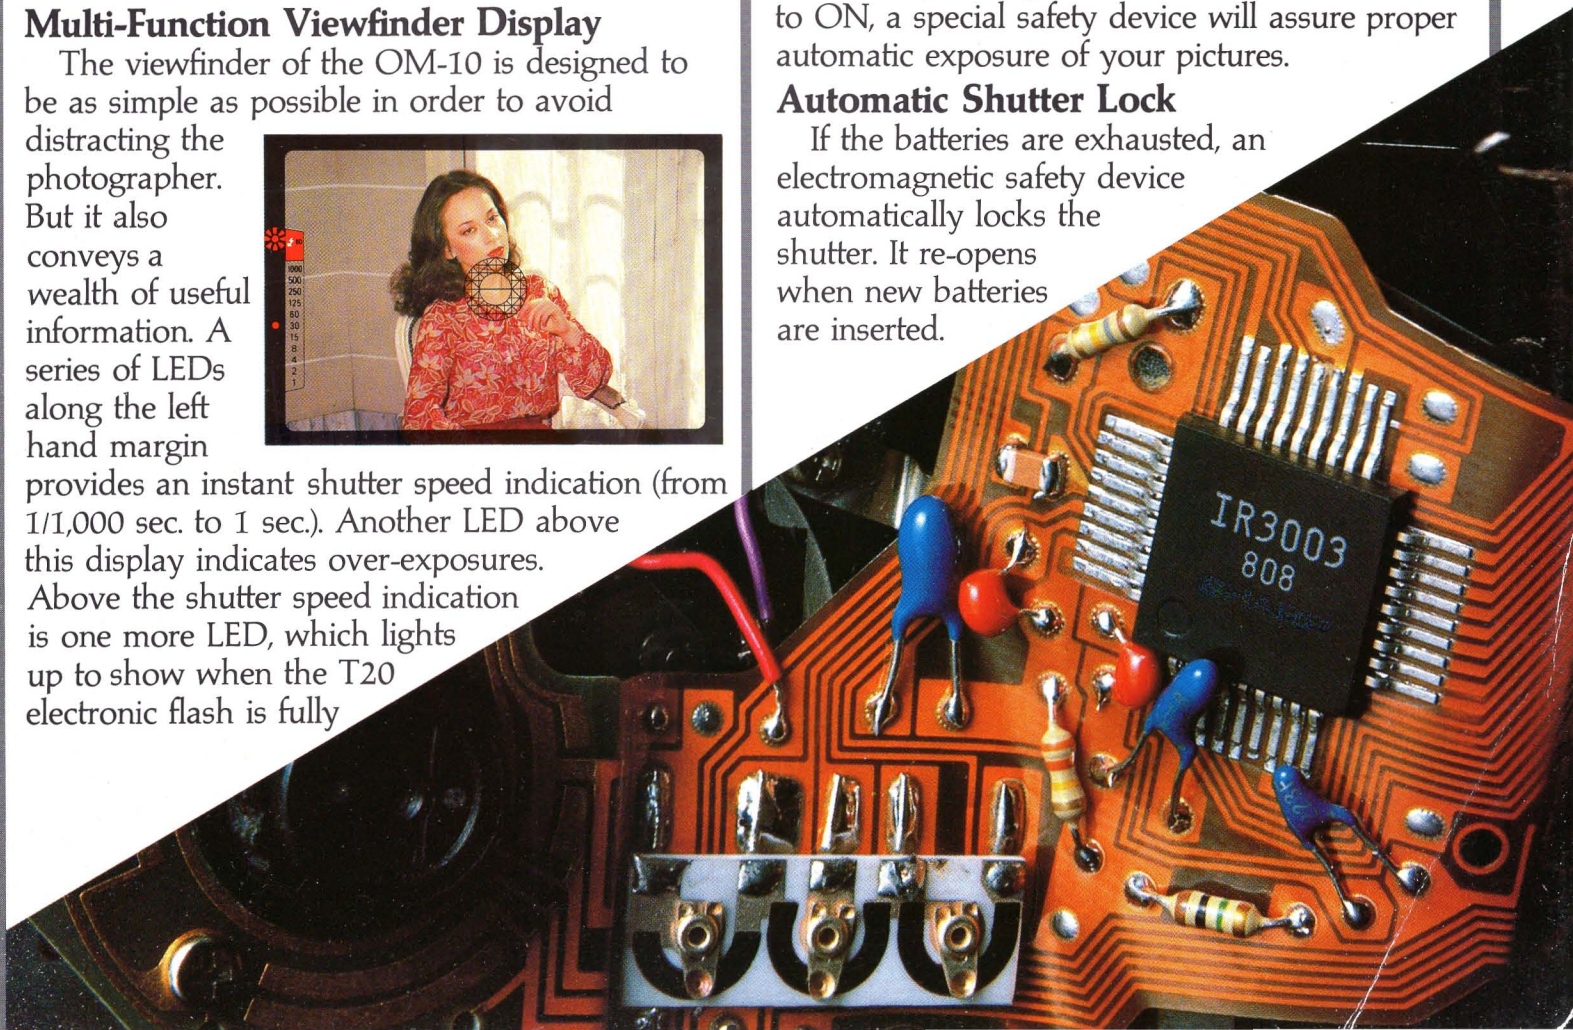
Multi-Function Viewfinder Display

The viewfinder of the OM-10 is designed to be as simple as possible in order to avoid distracting the photographer. But it also conveys a wealth of useful information. A series of LEDs along the left hand margin provides an instant shutter speed indication (from 1/1,000 sec. to 1 sec.). Another LED above this display indicates over-exposures. Above the shutter speed indication is one more LED, which lights up to show when the T20 electronic flash is fully

1000
500
250
125
60
30
15
8
4
2
1

to ON, a special safety device will assure proper automatic exposure of your pictures.

Automatic Shutter Lock

If the batteries are exhausted, an electromagnetic safety device automatically locks the shutter. It re-opens when new batteries are inserted.

IR3003
808